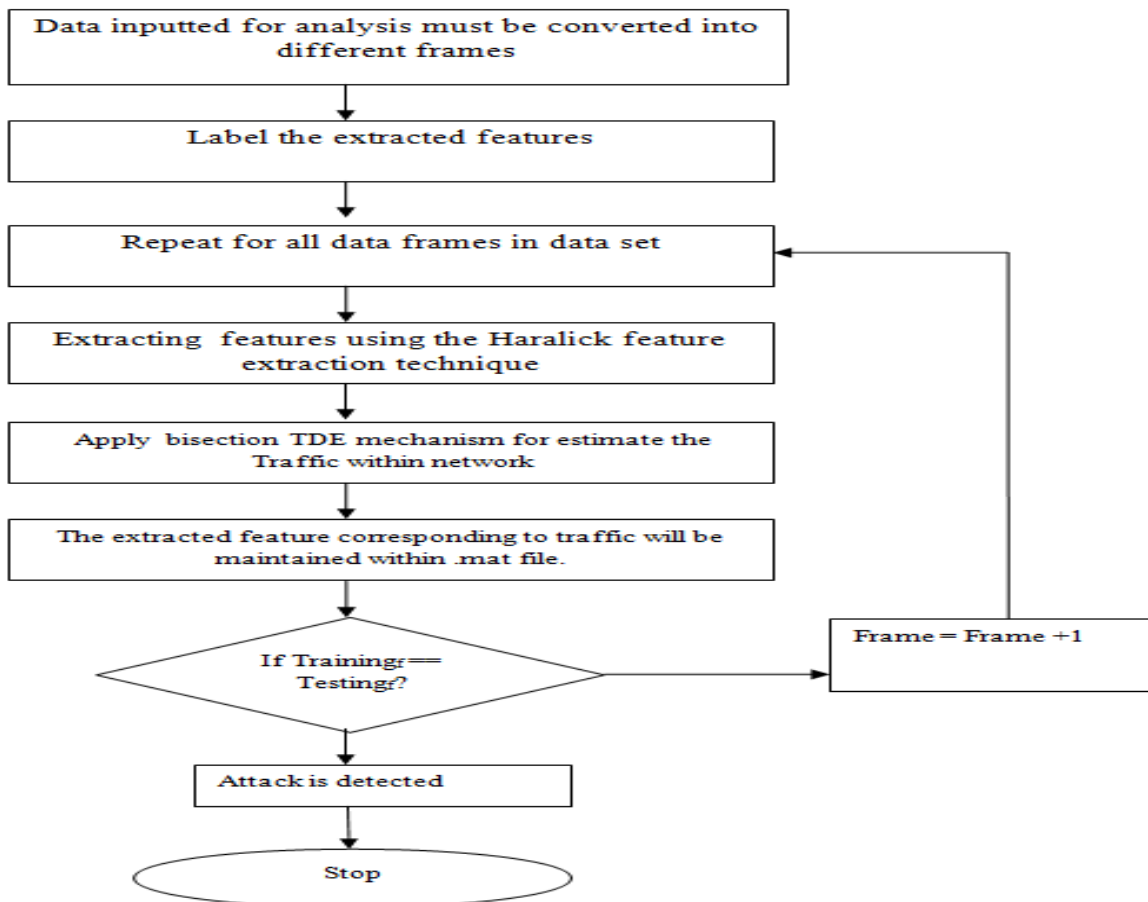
Data inputted for analysis must be converted into different frames

Label the extracted features

Repeat for all data frames in data set

Extracting features using the Haralick feature extraction technique

Apply bisection TDE mechanism for estimate the Traffic within network

The extracted feature corresponding to traffic will be maintained within .mat file.

If Training$_f$ == Testing$_f$?

Frame = Frame +1

Attack is detected

Stop